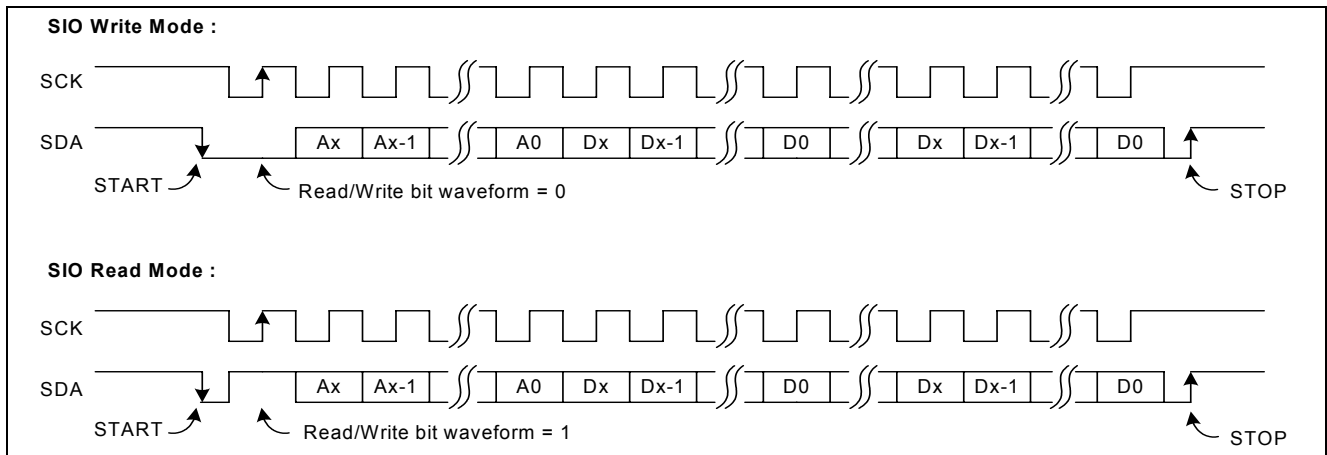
SIO Write Mode :

SCK

SDA

Ax | Ax-1 | A0 | Dx | Dx-1 | D0 | Dx | Dx-1 | D0

START

Read/Write bit waveform = 0

STOP

SIO Read Mode :

SCK

SDA

Ax | Ax-1 | A0 | Dx | Dx-1 | D0 | Dx | Dx-1 | D0

START

Read/Write bit waveform = 1

STOP